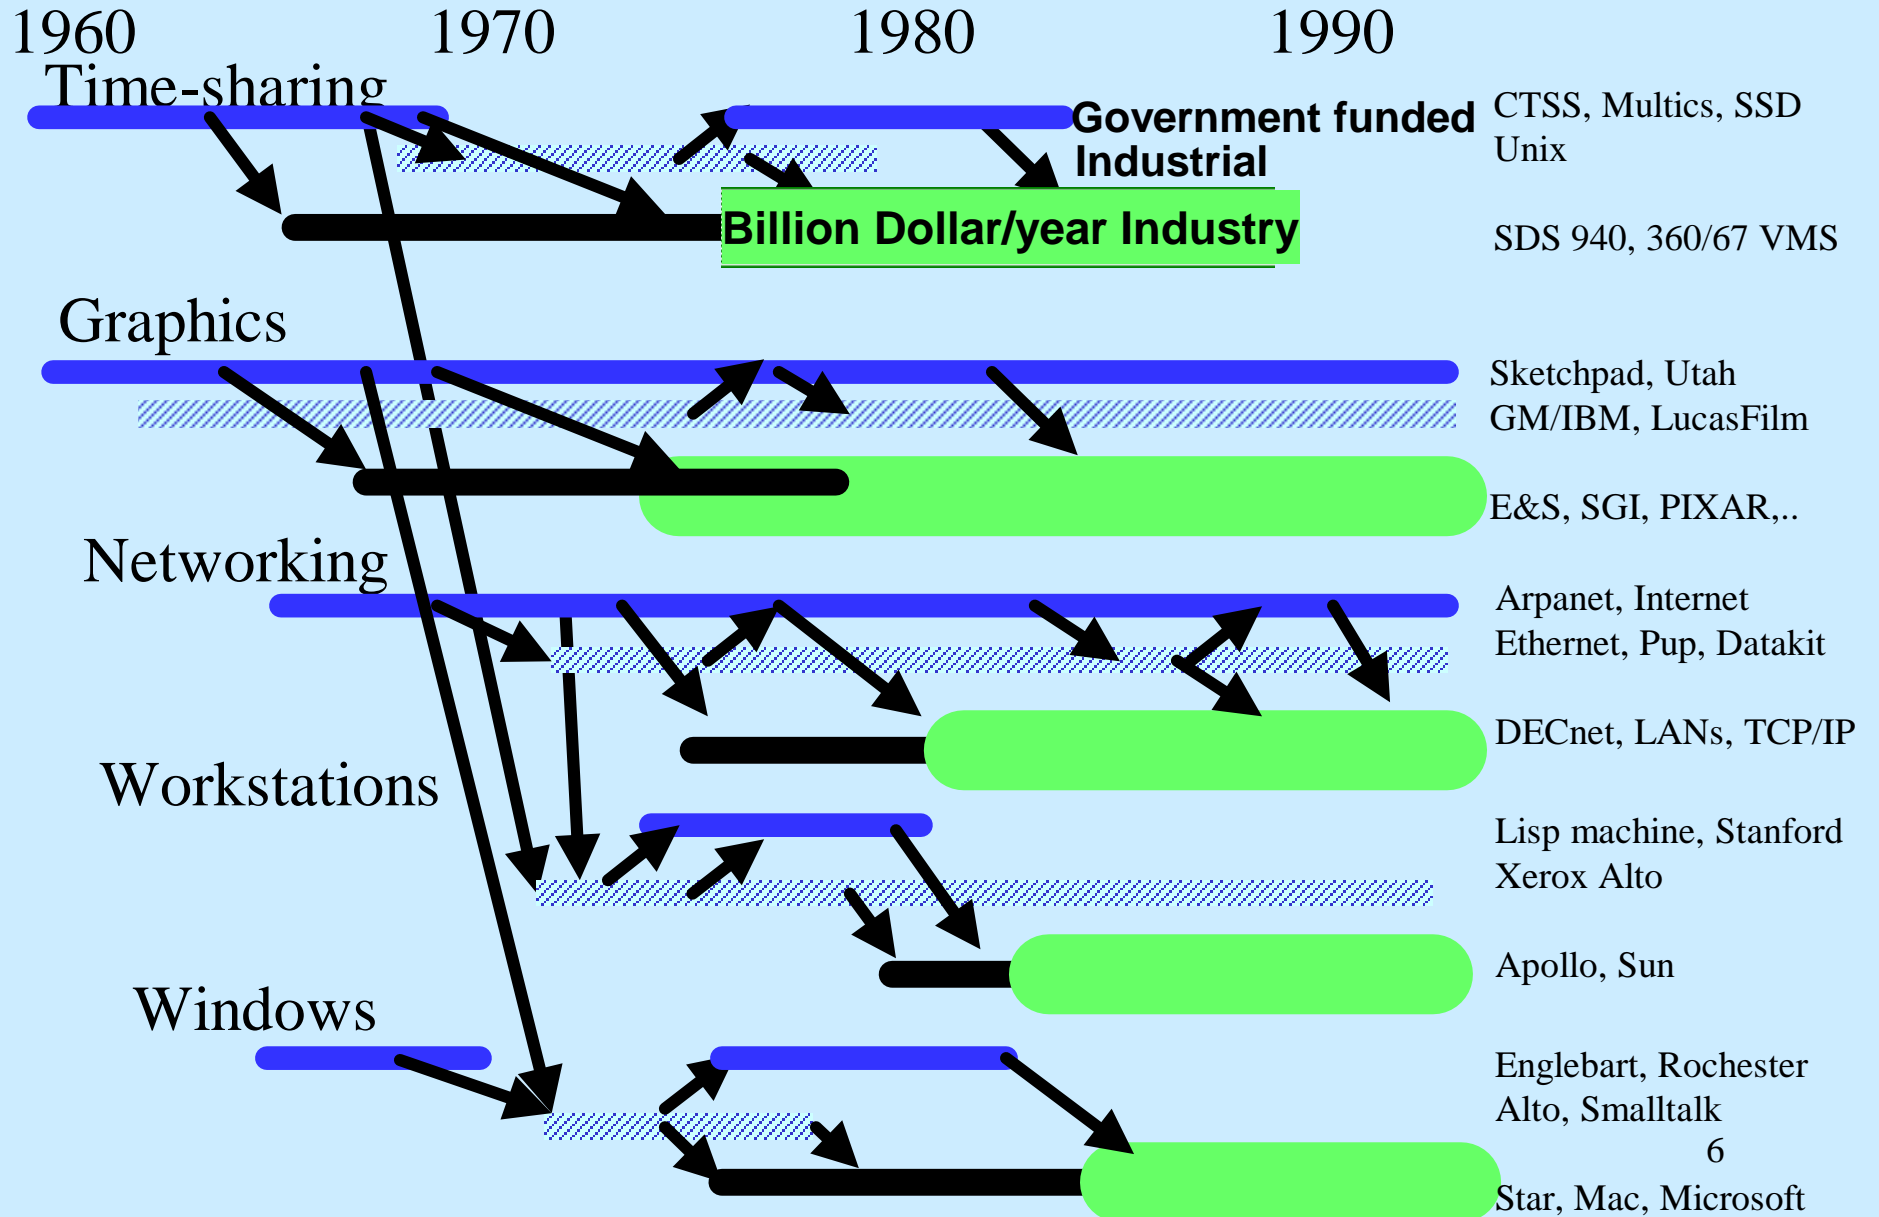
1960 1970 1980 1990

Time-sharing

Government funded
Industrial

CTSS, Multics, SSD
Unix

Billion Dollar/year Industry

SDS 940, 360/67 VMS

Graphics

Sketchpad, Utah
GM/IBM, LucasFilm

E&S, SGI, PIXAR,..

Networking

Arpanet, Internet
Ethernet, Pup, Datakit

DECnet, LANs, TCP/IP

Workstations

Lisp machine, Stanford
Xerox Alto

Apollo, Sun

Windows

Englebart, Rochester
Alto, Smalltalk

6

Star, Mac, Microsoft